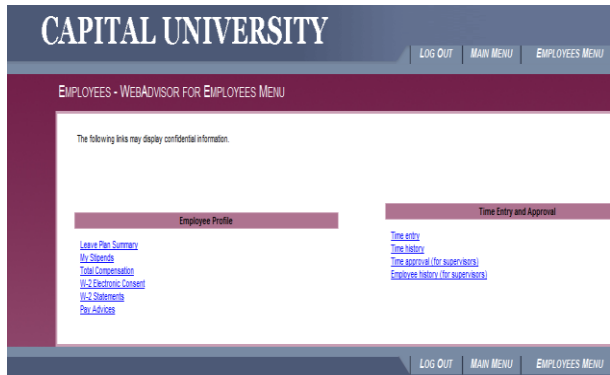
CAPITAL UNIVERSITY

LOG OUT MAIN MENU EMPLOYEES MENU

EMPLOYEES - WEBADVISOR FOR EMPLOYEES MENU

The following links may display confidential information.

Employee Profile

Leave Plan Summary
My Stipends
Total Compensation
W-2 Electronic Consent
W-2 Statements
Pay Advices

Time Entry and Approval

Time entry
Time history
Time approval (for supervisors)
Employee history (for supervisors)

LOG OUT MAIN MENU EMPLOYEES MENU